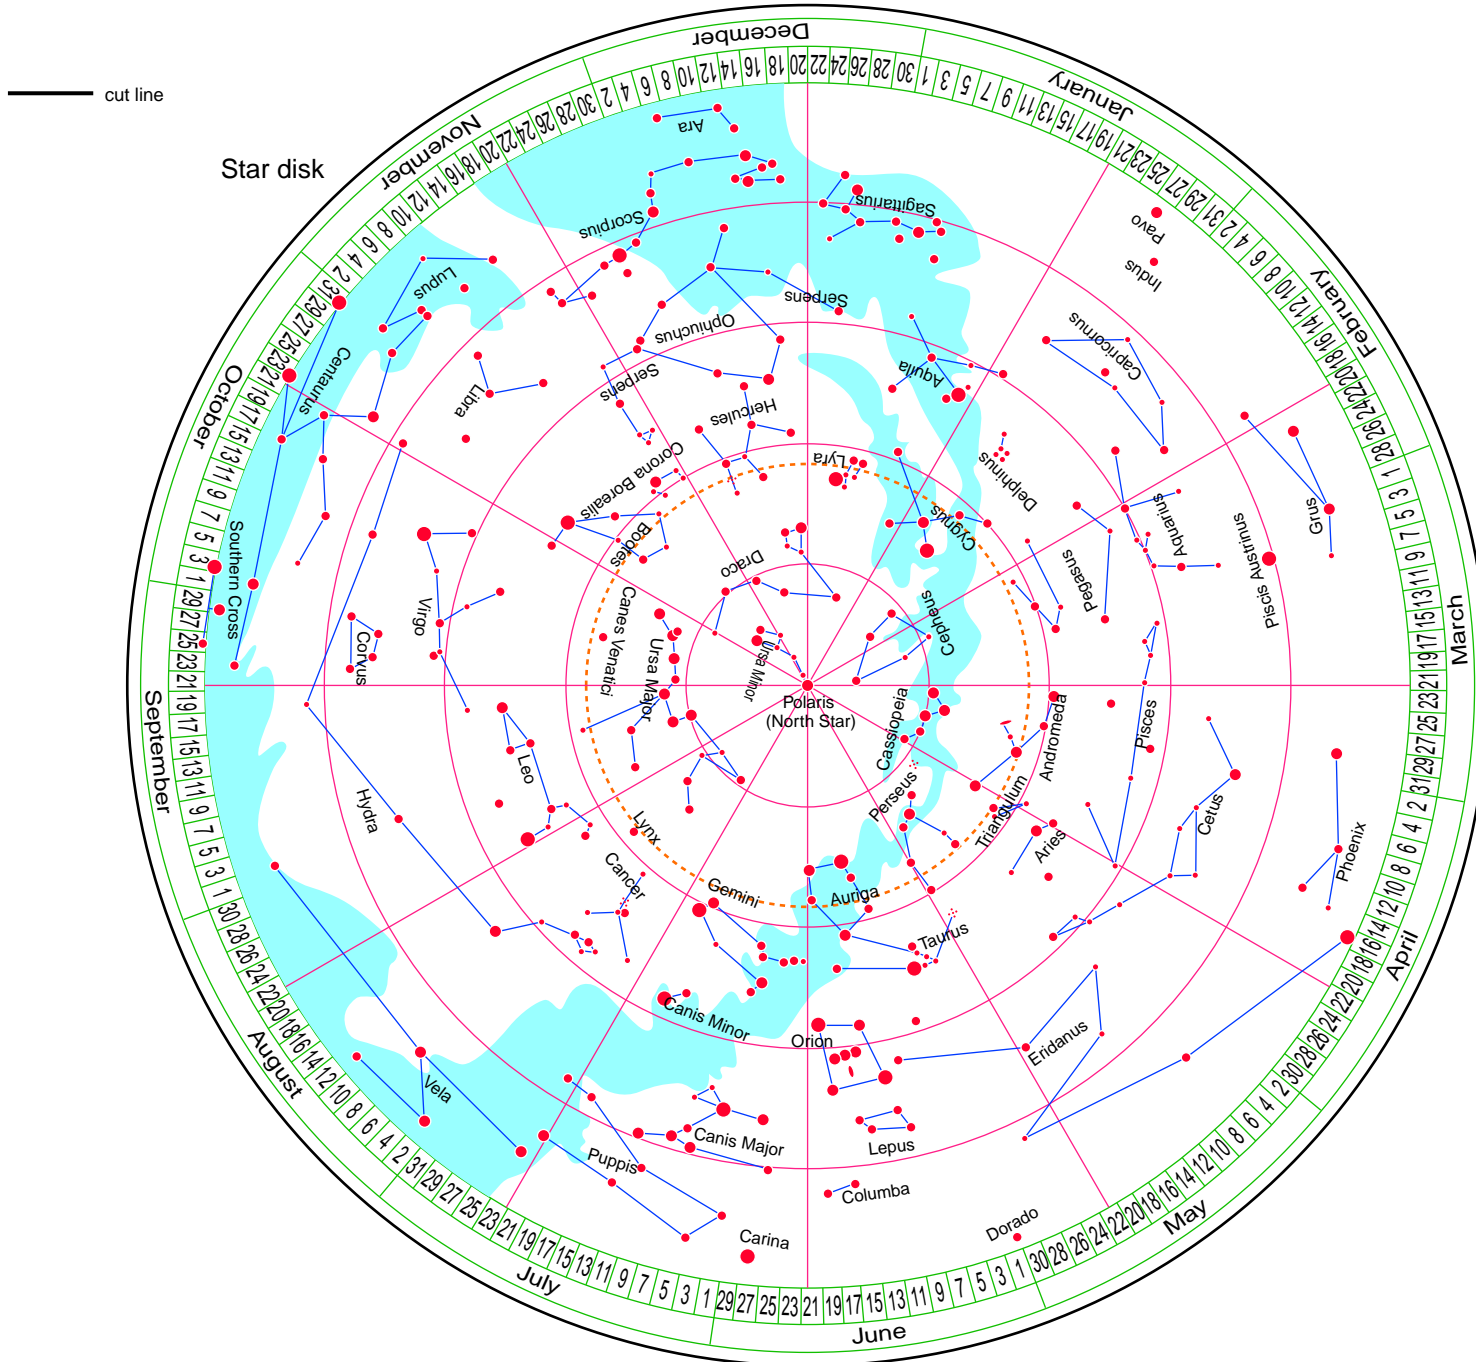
cut line

Star disk

December
20 18 16 14 12 10 8 6 4 2 30 28 26 24 22
22 24 26 28 30 1 3 5 7 9 11 13 15 17 19 21 23 25 27 29 31
January
2 4 6 8 10 12 14 16 18 20 22 24 26 28
February
1 3 5 7 9 11 13 15 17 19 21 23 25 27 29 31
March
2 4 6 8 10 12 14 16 18 20 22 24 26 28 30
April
2 4 6 8 10 12 14 16 18 20 22 24 26 28 30
May
1 3 5 7 9 11 13 15 17 19 21
June
19 17 15 13 11 9 7 5 3 1 29 27 25 23 21
July
21 19 17 15 13 11 9 7 5 3 1 31 29 27 25 23 21
August
20 18 16 14 12 10 8 6 4 2 31 29 27 25 23 21 19 17 15 13 11 9 7 5 3 1 30 28 26 24 22
September
21 19 17 15 13 11 9 7 5 3 1 29 27 25 23
October
1 3 5 7 9 11 13 15 17 19 21 23 25 27 29 31
November
2 4 6 8 10 12 14 16 18 20 22 24 26 28 30

Ara
Scorpius
Sagittarius
Pavo
Indus
Lupus
Serpens
Ophiuchus
Capricornus
Centaurus
Aquila
Libra
Serpens
Hercules
Delphinus
Grus
Corona Borealis
Lyra
Aquarius
Piscis Austrinus
Southern Cross
Bootes
Cygnus
Pegasus
Draco
Virgo
Canes Venatici
Cepheus
Corvus
Ursa Major
Ursa Minor
Polaris
(North Star)
Cassiopeia
Andromeda
Pisces
Leo
Hydra
Perseus
Triangulum
Cetus
Phoenix
Lynx
Aries
Cancer
Gemini
Auriga
Taurus
Canis Minor
Eridanus
Orion
Vela
Canis Major
Lepus
Puppis
Columba
Dorado
Carina